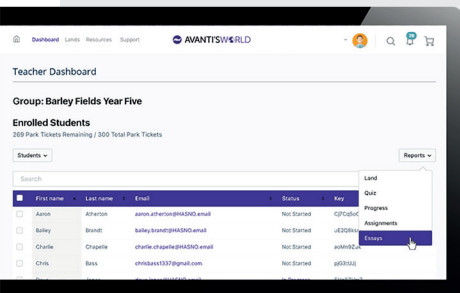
Dashboard Lands Resources Support

AVANTI'SWORLD

26

Teacher Dashboard

Group: Barley Fields Year Five

Enrolled Students

289 Park Tickets Remaining / 300 Total Park Tickets

Students

Reports

Search

Land

Quiz

Progress

Assignments

Essays

| | First name | Last name | Email | Status | Key |
|---|---|---|---|---|---|
| | Aaron | Atherton | aaron.atherton@HASNO.email | Not Started | CjPCq5o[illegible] |
| | Bailey | Brandt | bailey.brandt@HASNO.email | Not Started | uE3DGX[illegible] |
| | Charlie | Chapelle | charlie.chapelle@HASNO.email | Not Started | aoMn9Z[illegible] |
| | Chris | Bass | chrisbass1337@gmail.com | Not Started | p5j6tU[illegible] |
| | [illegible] | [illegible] | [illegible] | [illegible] | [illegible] |